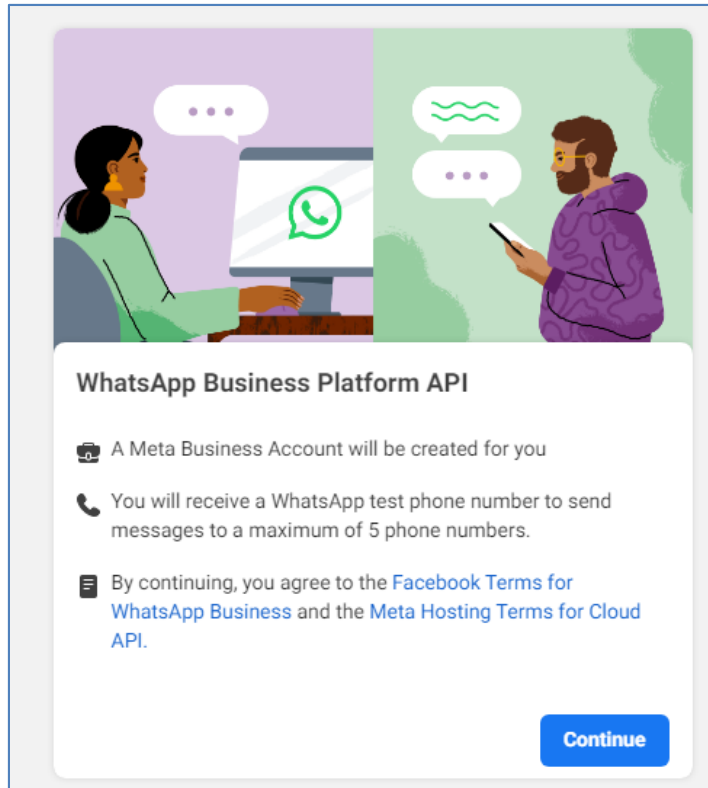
WhatsApp Business Platform API

A Meta Business Account will be created for you

You will receive a WhatsApp test phone number to send messages to a maximum of 5 phone numbers.

By continuing, you agree to the Facebook Terms for WhatsApp Business and the Meta Hosting Terms for Cloud API.

Continue